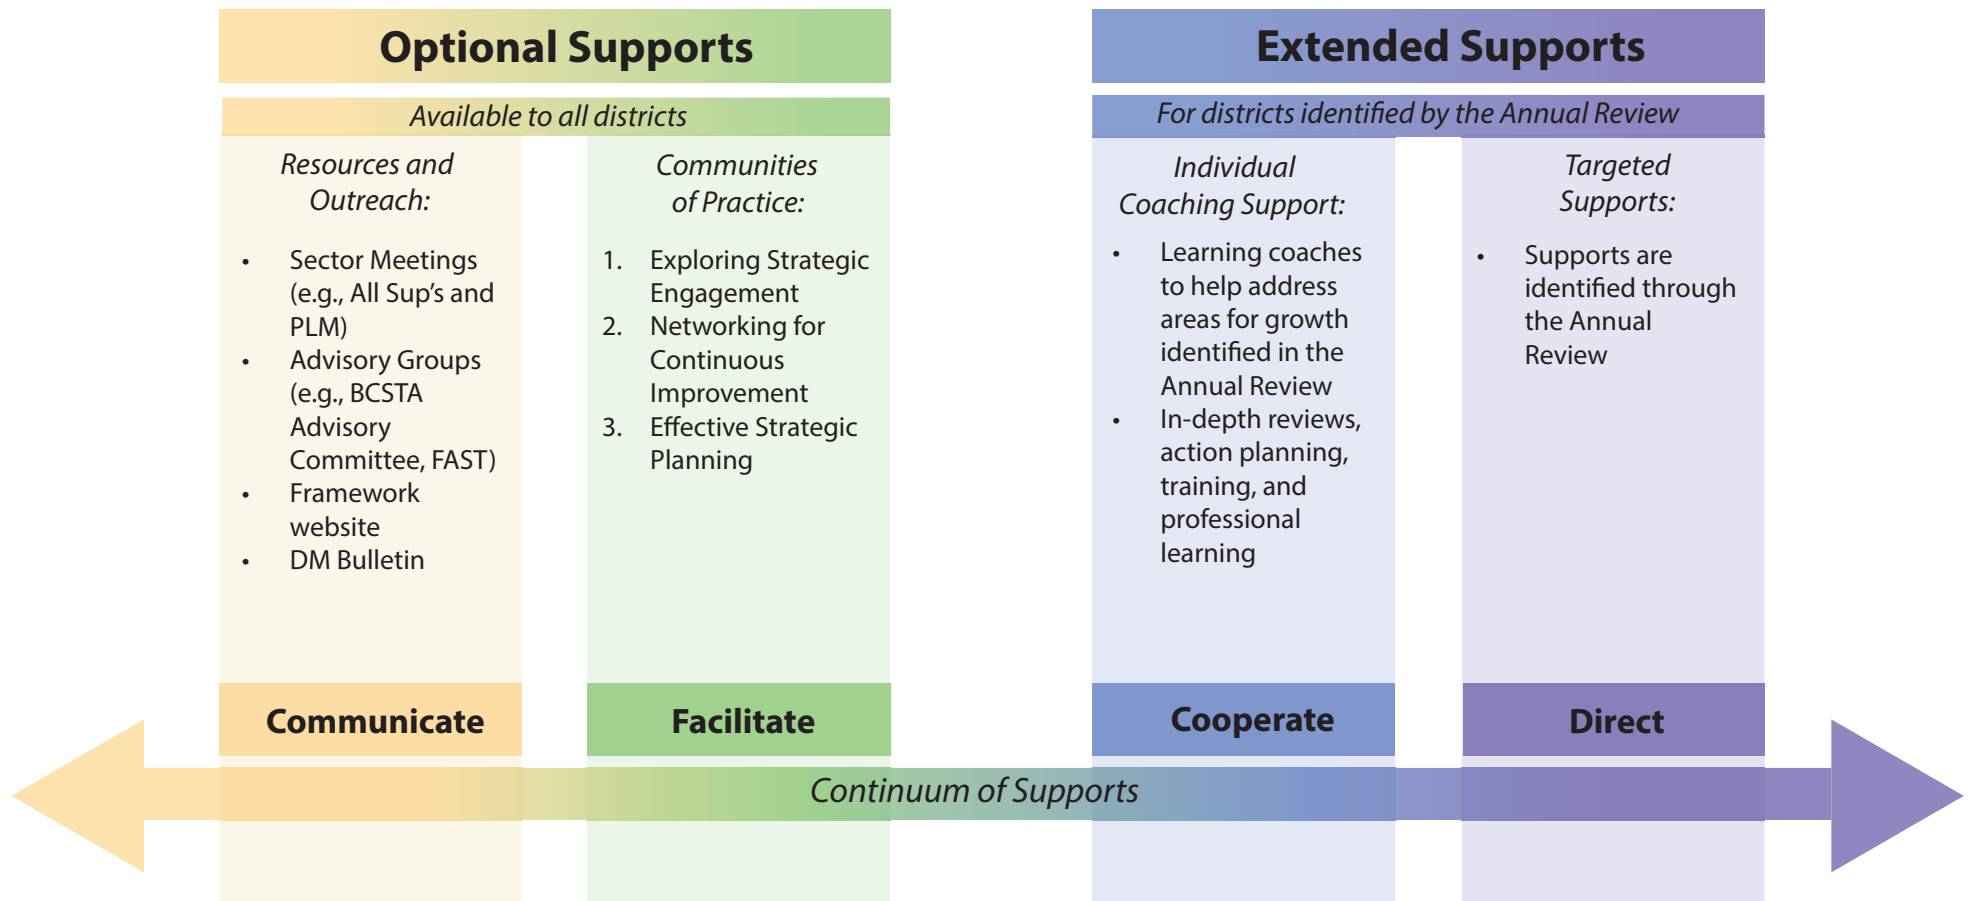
Optional Supports

Available to all districts

Resources and Outreach:

- Sector Meetings (e.g., All Sup's and PLM)
- Advisory Groups (e.g., BCSTA Advisory Committee, FAST)
- Framework website
- DM Bulletin

Communities of Practice:

1. Exploring Strategic Engagement
2. Networking for Continuous Improvement
3. Effective Strategic Planning

Extended Supports

For districts identified by the Annual Review

Individual Coaching Support:

- Learning coaches to help address areas for growth identified in the Annual Review
- In-depth reviews, action planning, training, and professional learning

Targeted Supports:

- Supports are identified through the Annual Review

Communicate

Facilitate

Cooperate

Direct

Continuum of Supports